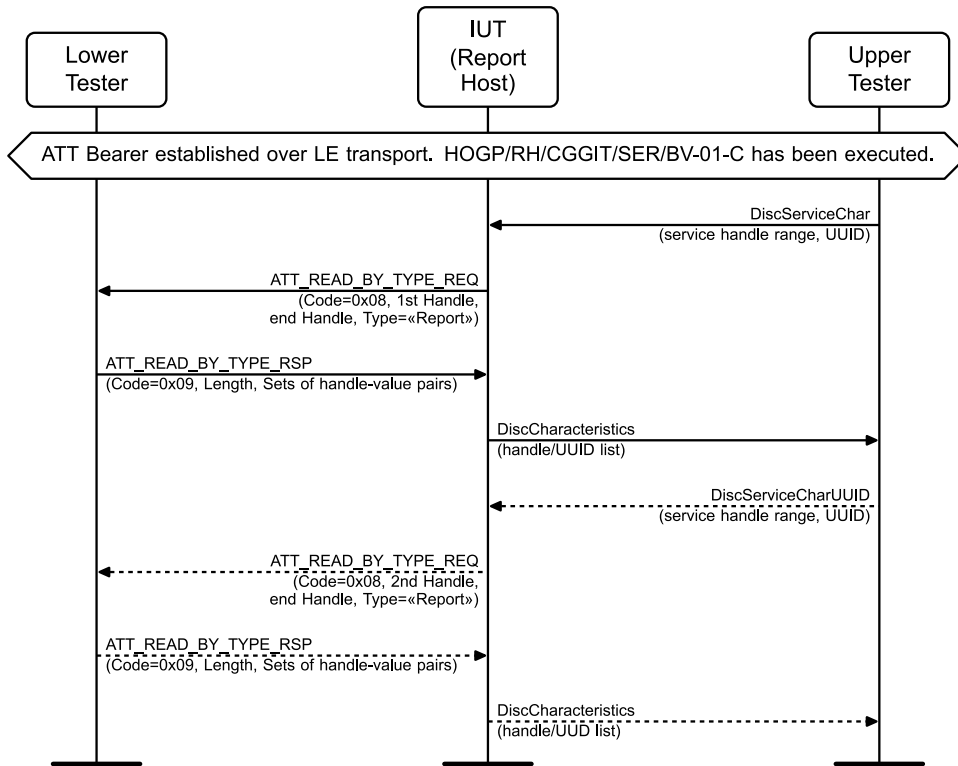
Lower Tester

IUT (Report Host)

Upper Tester

ATT Bearer established over LE transport. HOGP/RH/CGGIT/SER/BV-01-C has been executed.

DiscServiceChar
(service handle range, UUID)

ATT_READ_BY_TYPE_REQ
(Code=0x08, 1st Handle, end Handle, Type=«Report»)

ATT_READ_BY_TYPE_RSP
(Code=0x09, Length, Sets of handle-value pairs)

DiscCharacteristics
(handle/UUID list)

DiscServiceCharUUID
(service handle range, UUID)

ATT_READ_BY_TYPE_REQ
(Code=0x08, 2nd Handle, end Handle, Type=«Report»)

ATT_READ_BY_TYPE_RSP
(Code=0x09, Length, Sets of handle-value pairs)

DiscCharacteristics
(handle/UUD list)